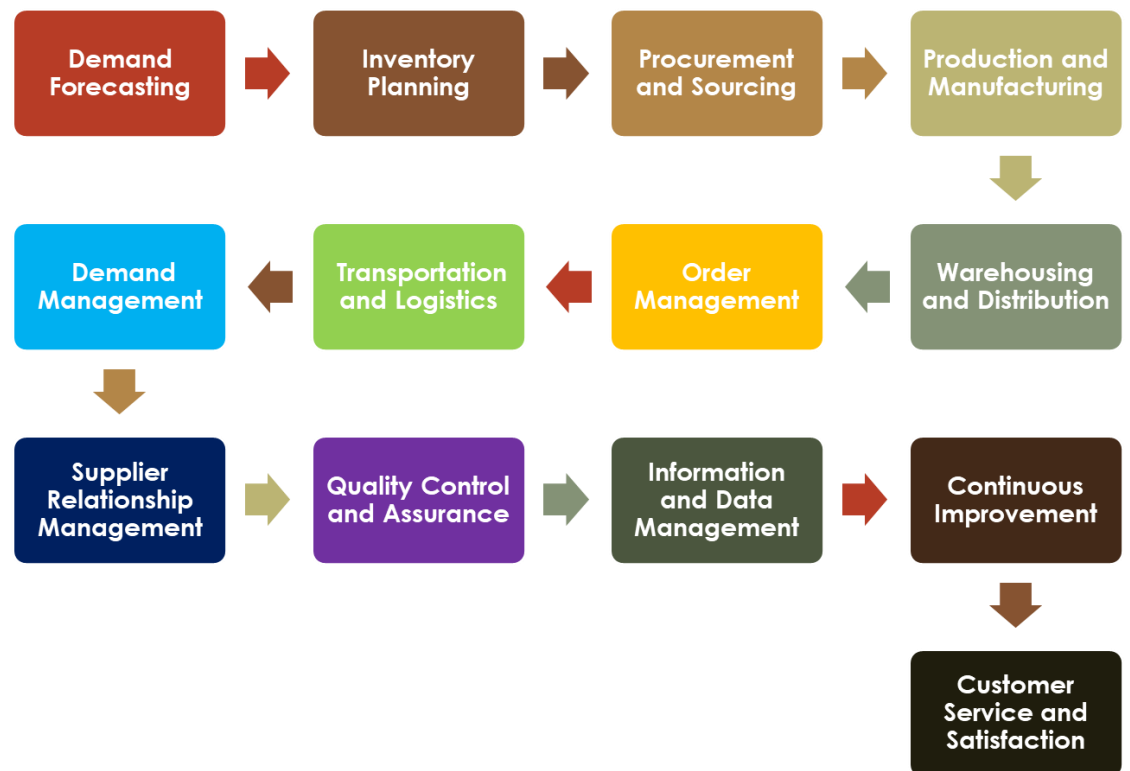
Demand Forecasting

Inventory Planning

Procurement and Sourcing

Production and Manufacturing

Warehousing and Distribution

Order Management

Transportation and Logistics

Demand Management

Supplier Relationship Management

Quality Control and Assurance

Information and Data Management

Continuous Improvement

Customer Service and Satisfaction